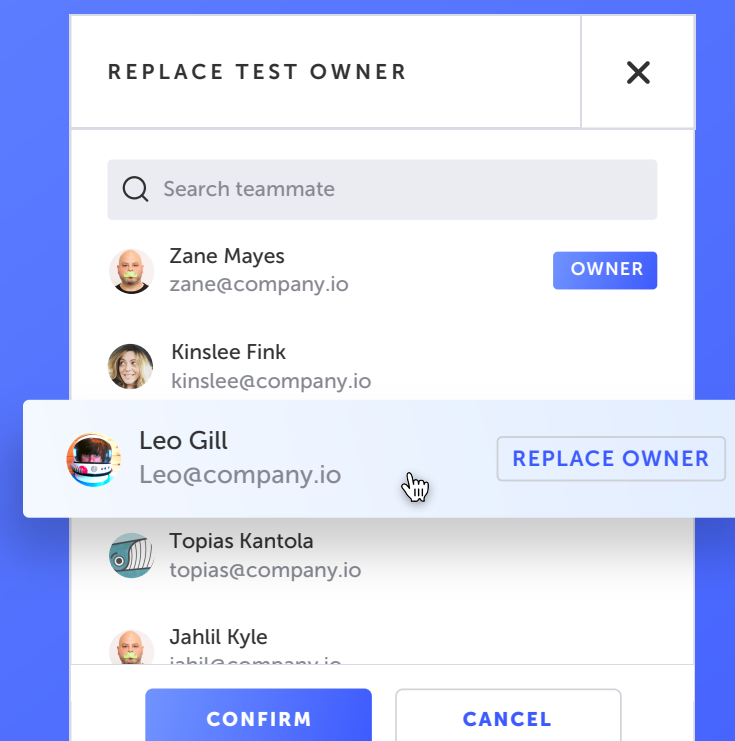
REPLACE TEST OWNER

Search teammate

Zane Mayes
zane@company.io
OWNER

Kinslee Fink
kinslee@company.io

Leo Gill
Leo@company.io
REPLACE OWNER

Topias Kantola
topias@company.io

Jahlil Kyle
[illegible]

CONFIRM
CANCEL